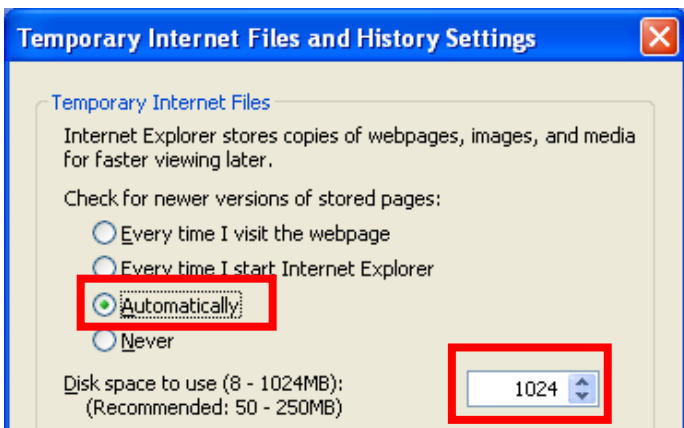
Temporary Internet Files and History Settings

Temporary Internet Files

Internet Explorer stores copies of webpages, images, and media for faster viewing later.

Check for newer versions of stored pages:

Every time I visit the webpage

Every time I start Internet Explorer

Automatically

Never

Disk space to use (8 - 1024MB):
(Recommended: 50 - 250MB)

1024